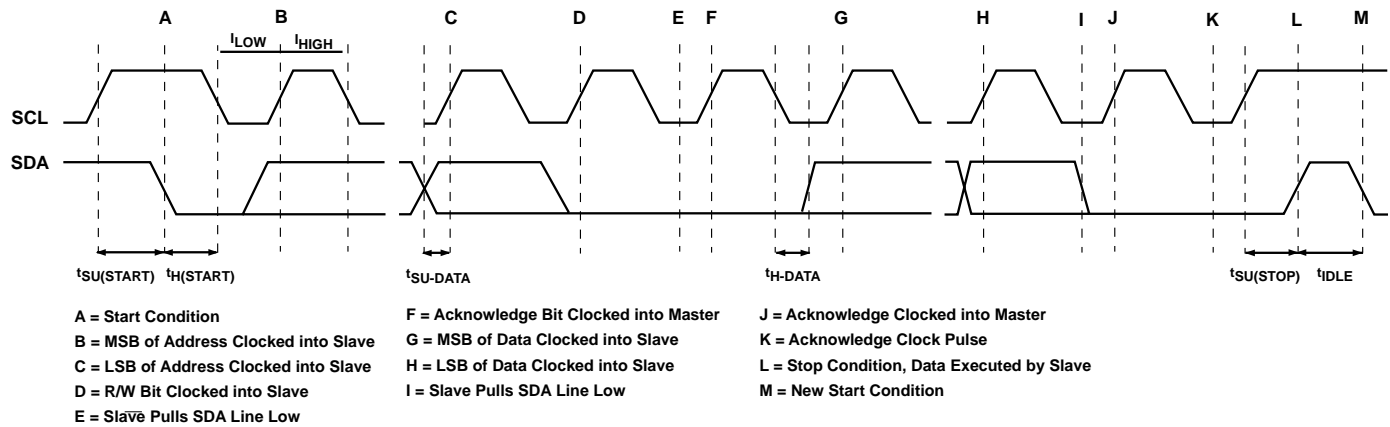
A B C D E F G H I J K L M

$t_{LOW}$ $t_{HIGH}$

SCL

SDA

$t_{SU(START)}$ $t_{H(START)}$ $t_{SU-DATA}$ $t_{H-DATA}$ $t_{SU(STOP)}$ $t_{IDLE}$

A = Start Condition
B = MSB of Address Clocked into Slave
C = LSB of Address Clocked into Slave
D = R/W Bit Clocked into Slave
E = Sla$\overline{ve}$ Pulls SDA Line Low

F = Acknowledge Bit Clocked into Master
G = MSB of Data Clocked into Slave
H = LSB of Data Clocked into Slave
I = Slave Pulls SDA Line Low

J = Acknowledge Clocked into Master
K = Acknowledge Clock Pulse
L = Stop Condition, Data Executed by Slave
M = New Start Condition